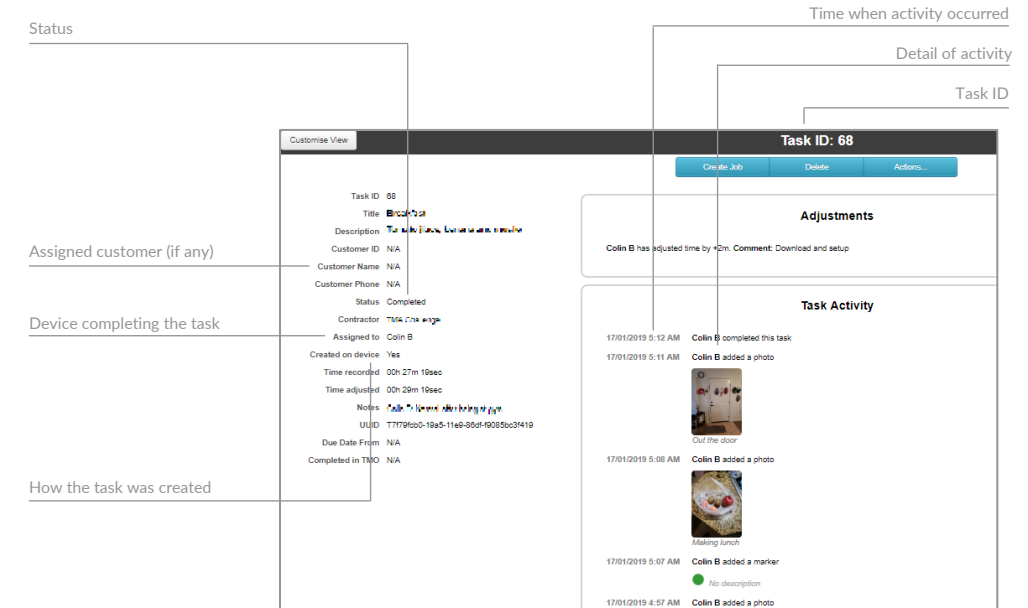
Time when activity occurred

Status

Detail of activity

Task ID

Customise View

Task ID: 68

Create Job | Delete | Actions...

Task ID 68
Title Breakfast
Description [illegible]
Customer ID N/A
Customer Name N/A
Customer Phone N/A
Status Completed
Contractor TMO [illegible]
Assigned to Colin B
Created on device Yes
Time recorded 00h 27m 19sec
Time adjusted 00h 29m 19sec
Notes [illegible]
UUID T7f79fcb0-19a5-11e9-86df-f9085bc3f419
Due Date From N/A
Completed in TMO N/A

Assigned customer (if any)

Device completing the task

How the task was created

Adjustments

Colin B has adjusted time by +2m. Comment: Download and setup

Task Activity

17/01/2019 5:12 AM Colin B completed this task
17/01/2019 5:11 AM Colin B added a photo
Out the door
17/01/2019 5:08 AM Colin B added a photo
Making lunch
17/01/2019 5:07 AM Colin B added a marker
No description
17/01/2019 4:57 AM Colin B added a photo